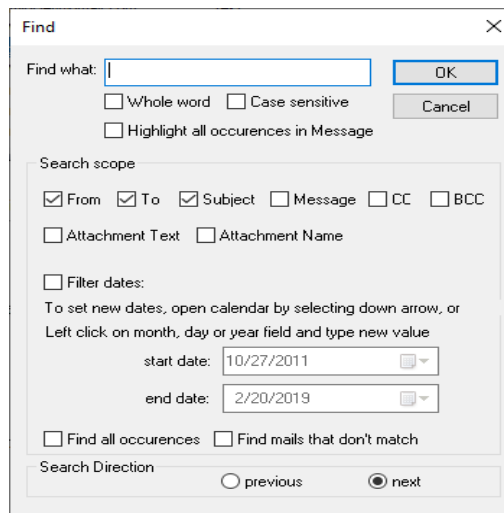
Find

Find what:
OK
Cancel
Whole word
Case sensitive
Highlight all occurences in Message

Search scope
From
To
Subject
Message
CC
BCC
Attachment Text
Attachment Name

Filter dates:
To set new dates, open calendar by selecting down arrow, or Left click on month, day or year field and type new value
start date: 10/27/2011
end date: 2/20/2019

Find all occurences
Find mails that don't match

Search Direction
previous
next